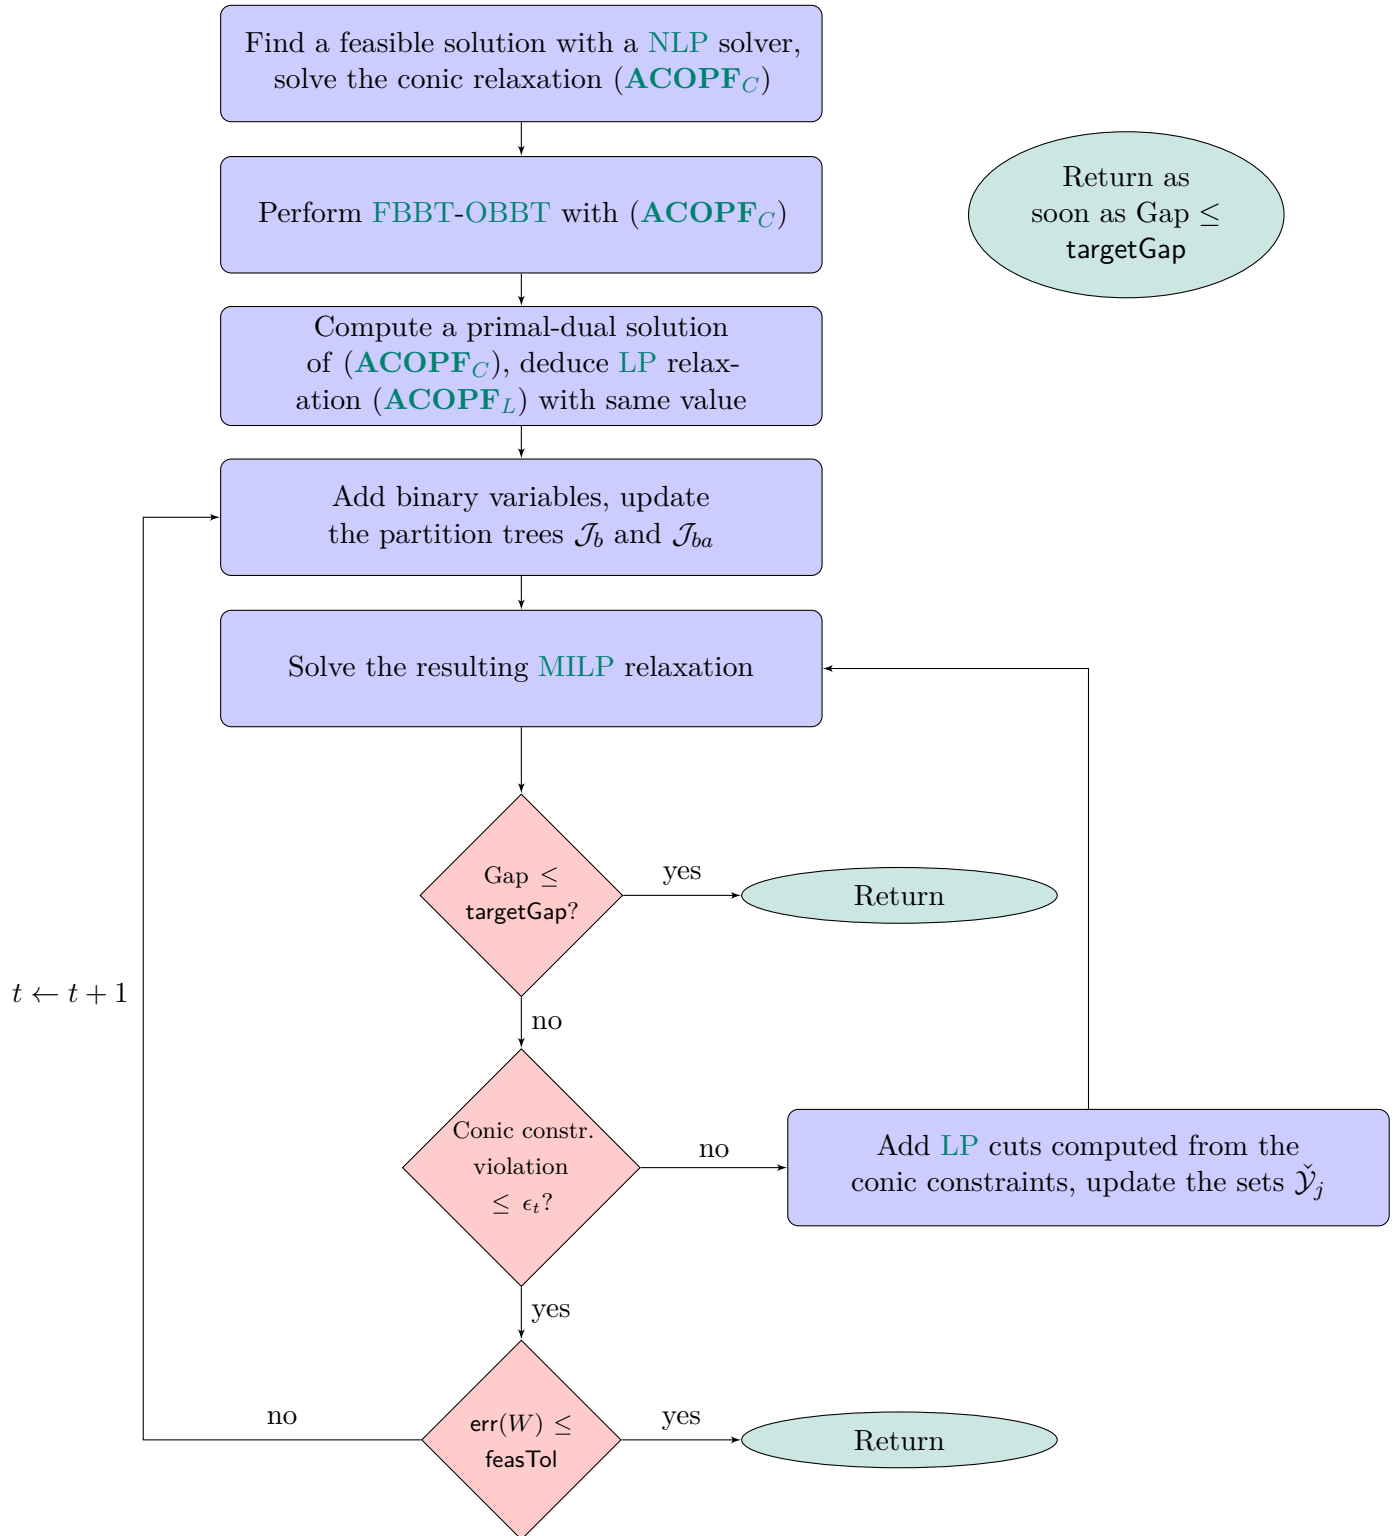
Find a feasible solution with a NLP solver, solve the conic relaxation ($\mathbf{ACOPF}_C$)

Return as soon as Gap $\leq$ targetGap

Perform FBBT-OBBT with ($\mathbf{ACOPF}_C$)

Compute a primal-dual solution of ($\mathbf{ACOPF}_C$), deduce LP relaxation ($\mathbf{ACOPF}_L$) with same value

Add binary variables, update the partition trees $\mathcal{J}_b$ and $\mathcal{J}_{ba}$

Solve the resulting MILP relaxation

$t \leftarrow t + 1$

Gap $\leq$ targetGap?

yes

Return

no

Conic constr. violation $\leq \epsilon_t$?

no

Add LP cuts computed from the conic constraints, update the sets $\check{\mathcal{Y}}_j$

yes

no

err$(W) \leq$ feasTol

yes

Return